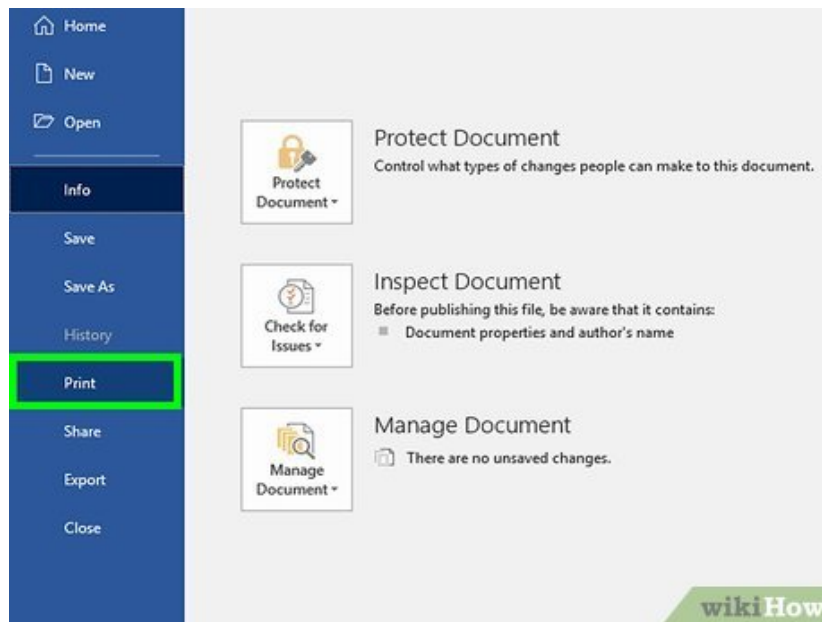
Home

New

Open

Info

Save

Save As

History

Print

Share

Export

Close

Protect Document ▾

Protect Document

Control what types of changes people can make to this document.

Check for Issues ▾

Inspect Document

Before publishing this file, be aware that it contains:

Document properties and author's name

Manage Document ▾

Manage Document

There are no unsaved changes.

wikiHow